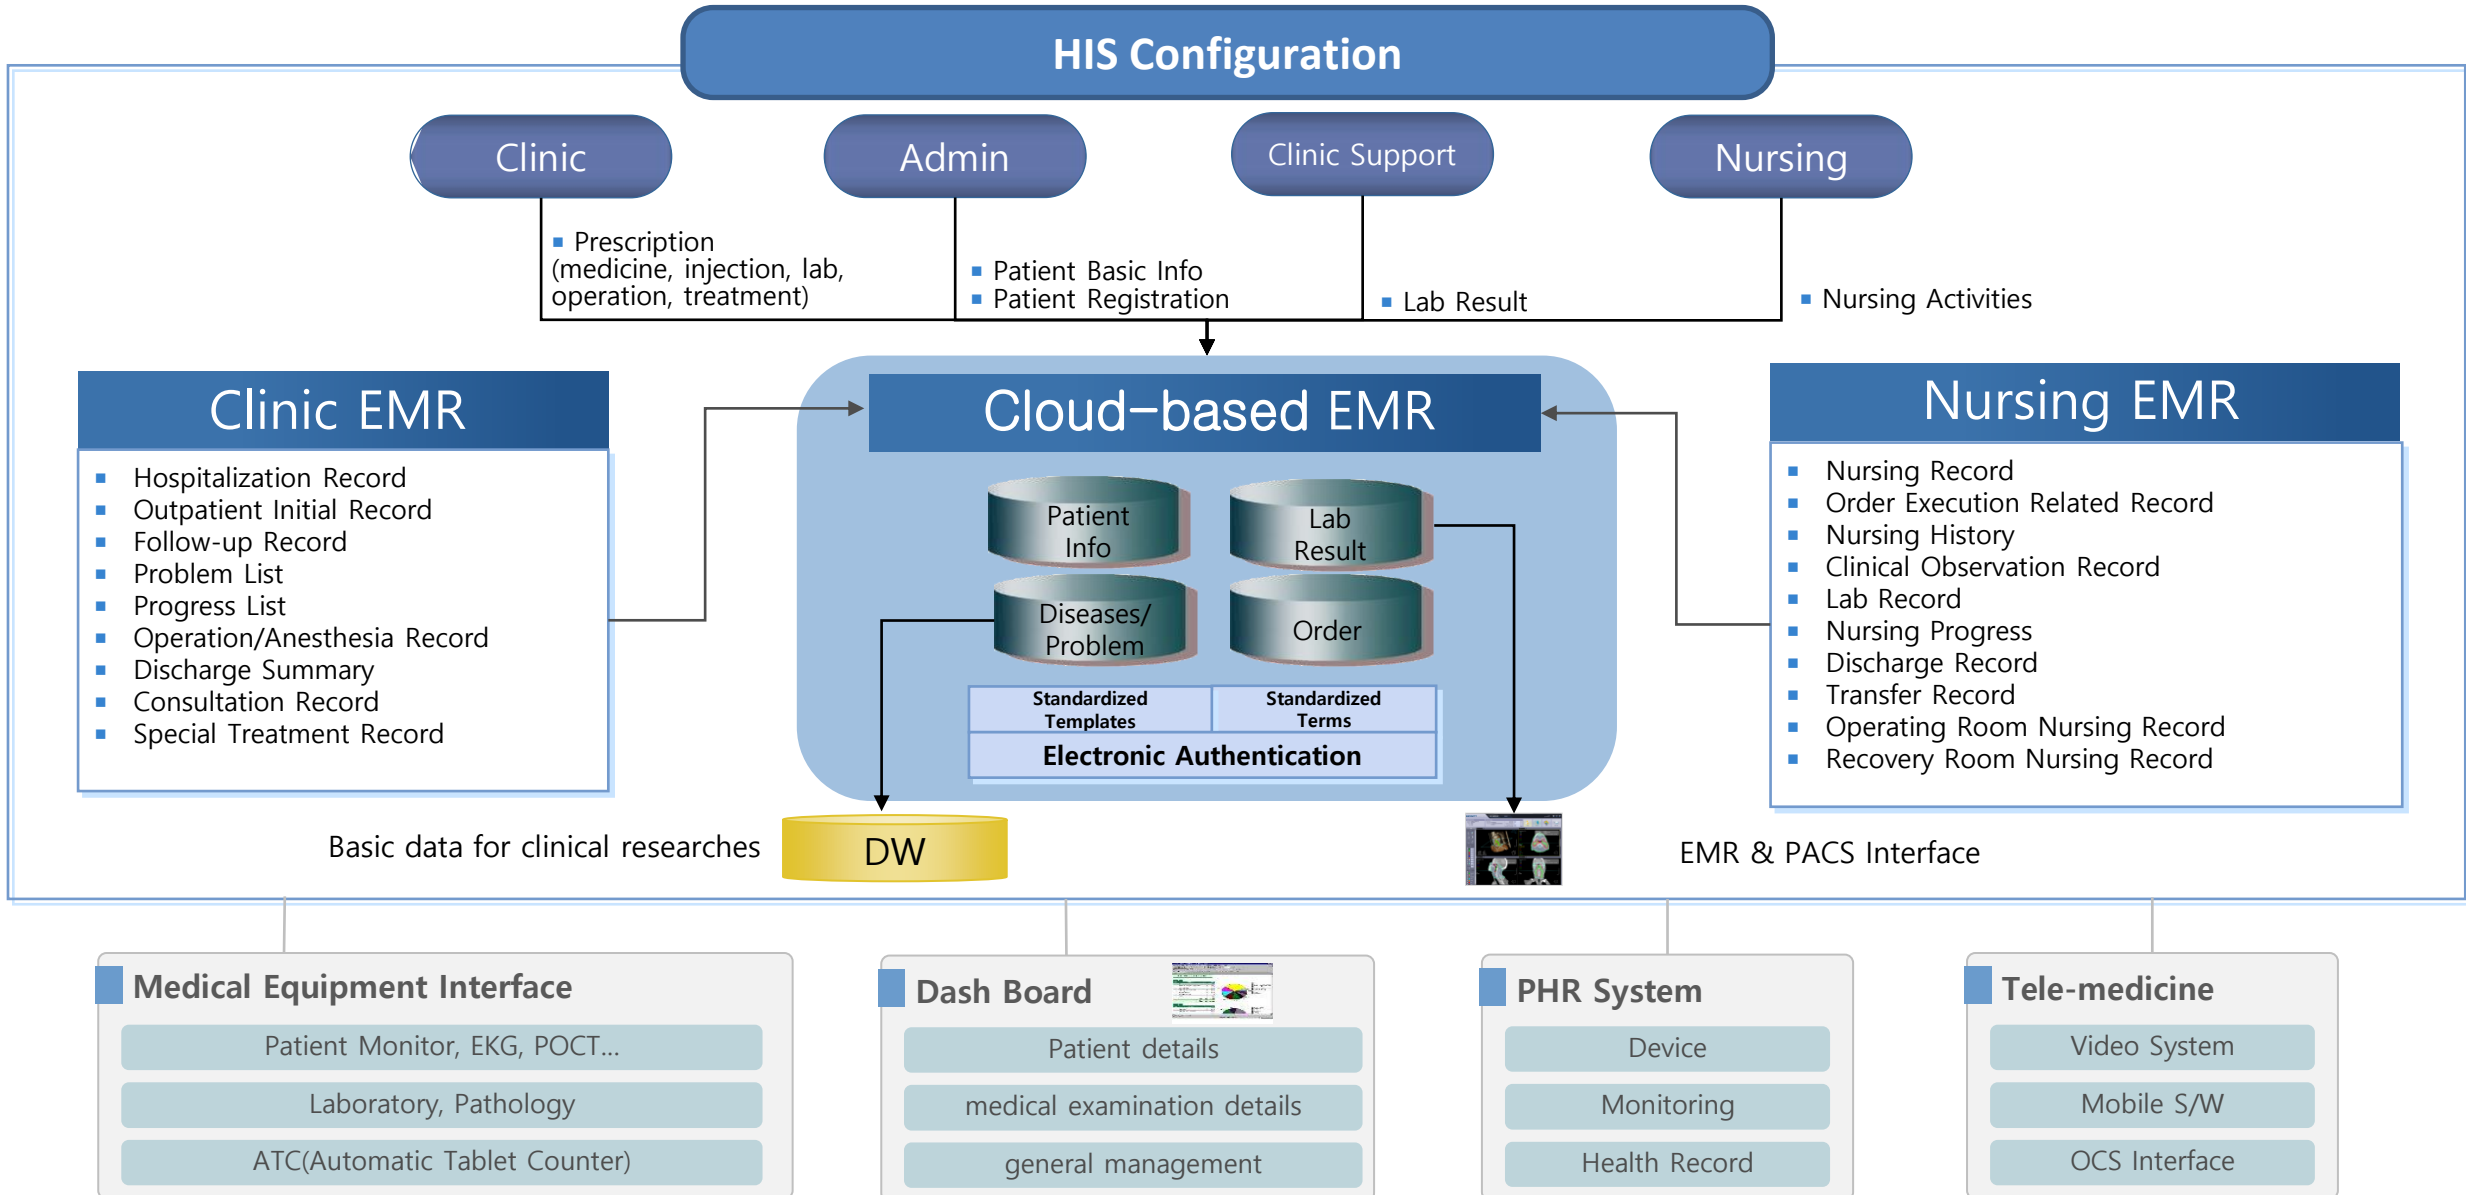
HIS Configuration

Clinic

Admin

Clinic Support

Nursing

Prescription (medicine, injection, lab, operation, treatment)

Patient Basic Info
Patient Registration

Lab Result

Nursing Activities

Clinic EMR

Hospitalization Record
Outpatient Initial Record
Follow-up Record
Problem List
Progress List
Operation/Anesthesia Record
Discharge Summary
Consultation Record
Special Treatment Record

Cloud-based EMR

Patient Info

Lab Result

Diseases/ Problem

Order

| Standardized Templates | Standardized Terms |
|---|---|
| Electronic Authentication | |

Nursing EMR

Nursing Record
Order Execution Related Record
Nursing History
Clinical Observation Record
Lab Record
Nursing Progress
Discharge Record
Transfer Record
Operating Room Nursing Record
Recovery Room Nursing Record

Basic data for clinical researches

DW

EMR & PACS Interface

Medical Equipment Interface
Patient Monitor, EKG, POCT...
Laboratory, Pathology
ATC(Automatic Tablet Counter)

Dash Board
Patient details
medical examination details
general management

PHR System
Device
Monitoring
Health Record

Tele-medicine
Video System
Mobile S/W
OCS Interface